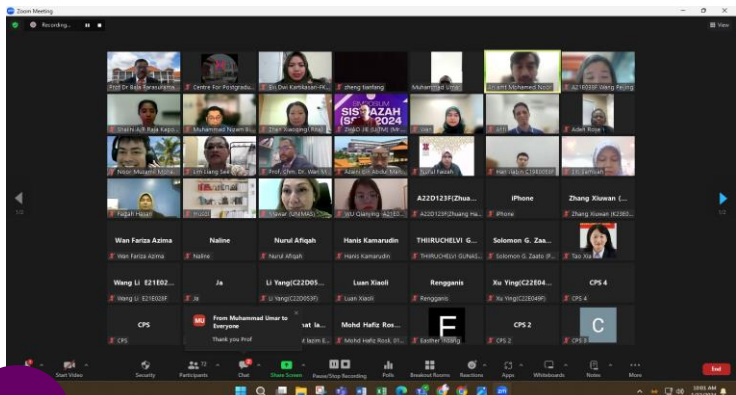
Zoom Meeting

Recording...

View

Prof Dr Raja Ramasuram...
Centre For Postgradu...
Siti Dwi Kartikasari-FK...
zheng tianfang
Muhammad Umar...
Syed Mohamed Noor...
A21EC0035F Wang Peijing

Shaikh A/P Raja Kapo...
Muhammad Nizam B...
Zhan Xiaoping| Anal...
ZHAO JIE (UTM) (M...
Izan
Alif
Adeh Roye

Nisar Mubarak Mana...
Lim Liang See
Prof. Chm. Dr. Wan M...
Azani Bin Abdul Man...
Nurul Faezah
Han Yujin C19E0050F
Siti Jamilah

Fadzah Hasan
Hrnizi
Nawar Siti(MAS)
WU Qianying A21E0...
A22D123F(Zhuang Ha...
iPhone
Zhang Xiuwan (K2380...

SISWAZAH
(SPS 2024)

A22D123F(Zhua...
iPhone
Zhang Xiuwan (...

Wan Fariza Azima
Wan Fariza Azima
Naline
Naline
Nurul Afiqah
Nurul Afiqah
Hanis Kamarudin
Hanis Kamarudin
THIRUCHELVI G...
THIRUCHELVI GUNAS...
Solomon G. Zaa...
Solomon G. Zaato (P...
Tao Xia

Wang Li E21E02...
Wang Li E21E028F
Ja
Ja
Li Yang(C22D05...
Li Yang(C22D053F)
Luan Xiaoli
Luan Xiaoli
Rengganis
Rengganis
Xu Ying(C22E04...
Xu Ying(C22E049F)
CPS 4
CPS 4

CPS
CPS
MU From Muhammad Umar to Everyone
Thank you Prof
at Ia...
Mohd Hafiz Ros...
Mohd Hafiz Rosli, 01...
F
Easther Huang
CPS 2
CPS 2
C
CPS 3

Start Video
Security
Participants 72
Chat
Share Screen
Pause/Stop Recording
Polls
Breakout Rooms
Reactions
Apps
Whiteboards
Notes
More
End

10:01 AM